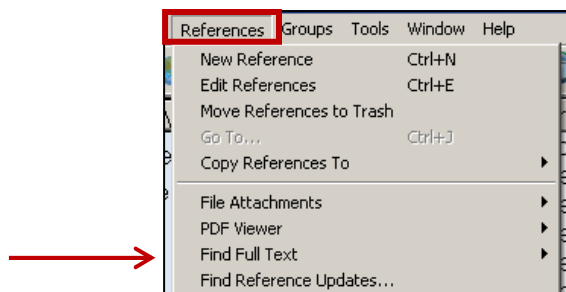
References Groups Tools Window Help

New Reference Ctrl+N
Edit References Ctrl+E
Move References to Trash
Go To... Ctrl+J
Copy References To

File Attachments
PDF Viewer
Find Full Text
Find Reference Updates...